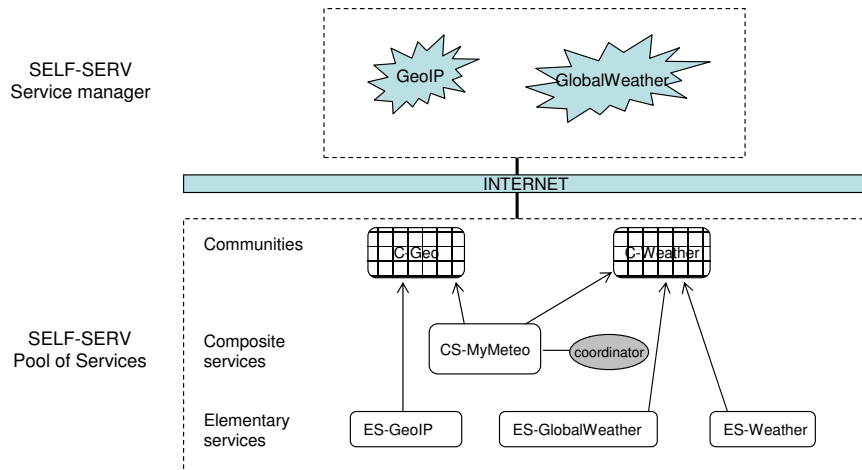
SELF-SERV
Service manager

GeoIP

GlobalWeather

INTERNET

Communities

C-Geo

C-Weather

SELF-SERV
Pool of Services

Composite services

CS-MyMeteo

coordinator

Elementary services

ES-GeoIP

ES-GlobalWeather

ES-Weather